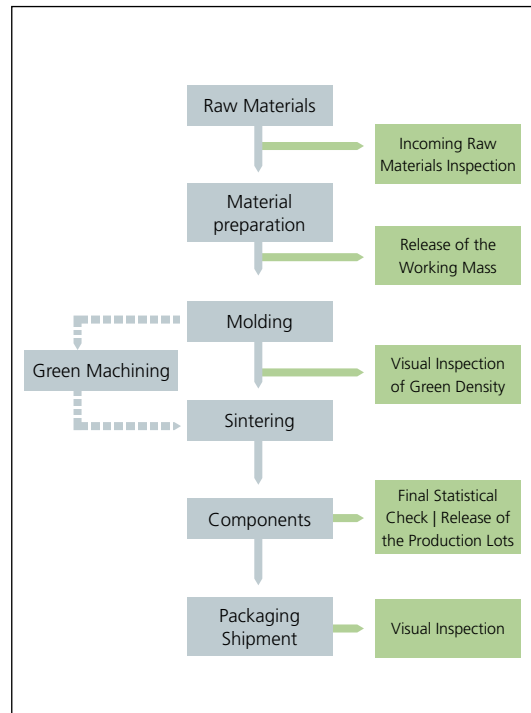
Raw Materials

Incoming Raw Materials Inspection

Material preparation

Release of the Working Mass

Molding

Green Machining

Visual Inspection of Green Density

Sintering

Components

Final Statistical Check | Release of the Production Lots

Packaging Shipment

Visual Inspection